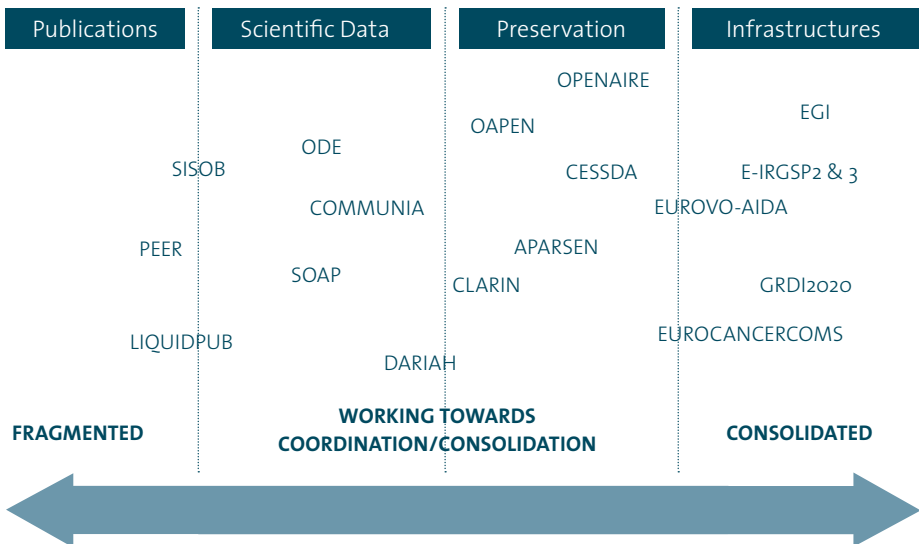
Publications

Scientific Data

Preservation

Infrastructures

OPENAIRE

EGI

OAPEN

ODE

SISOB

CESSDA

E-IRGSP2 & 3

COMMUNIA

EUROVO-AIDA

PEER

APARSEN

SOAP

CLARIN

GRDI2020

EUROCANCERCOMS

LIQUIDPUB

DARIAH

FRAGMENTED

WORKING TOWARDS COORDINATION/CONSOLIDATION

CONSOLIDATED